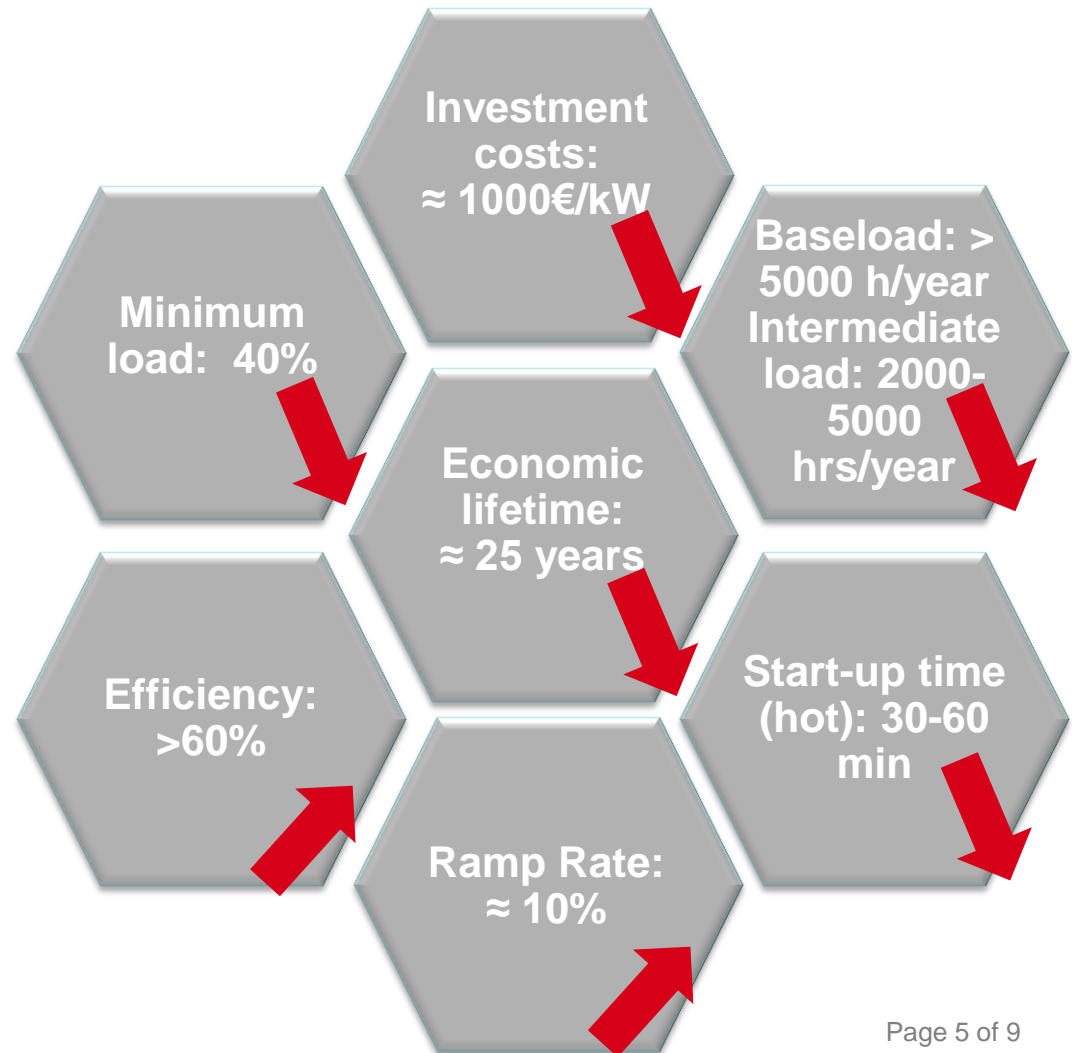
Investment costs: ≈ 1000€/kW

Minimum load: 40%

Baseload: > 5000 h/year Intermediate load: 2000-5000 hrs/year

Economic lifetime: ≈ 25 years

Efficiency: >60%

Start-up time (hot): 30-60 min

Ramp Rate: ≈ 10%

Page 5 of 9